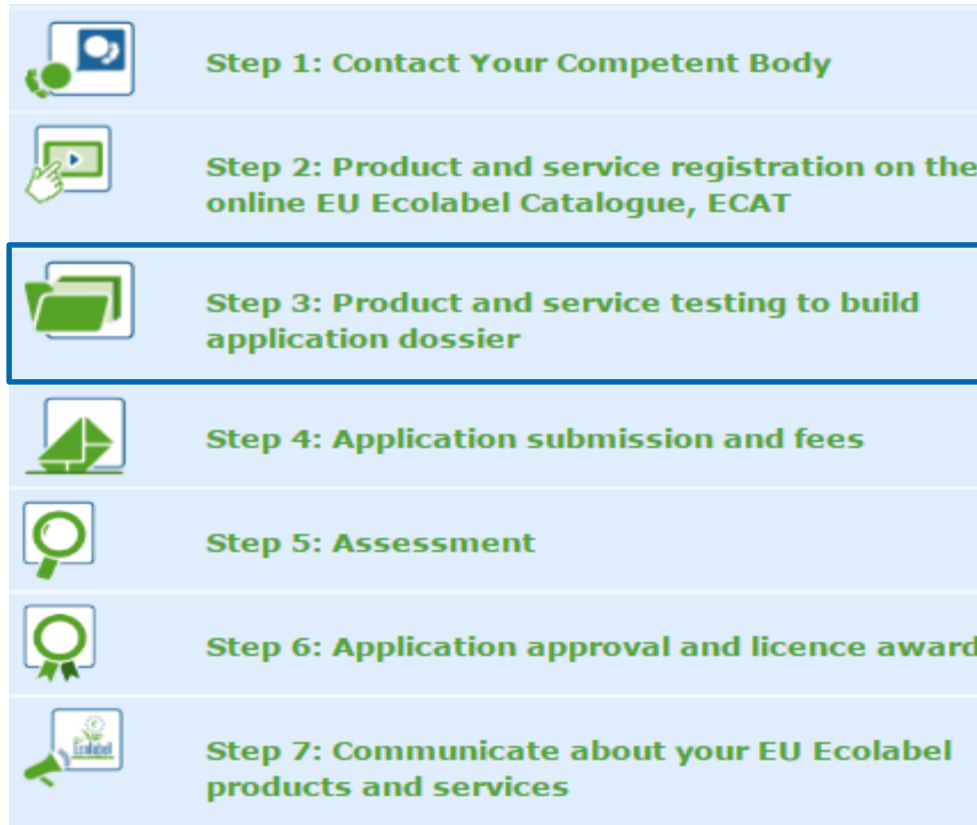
Step 1: Contact Your Competent Body

Step 2: Product and service registration on the online EU Ecolabel Catalogue, ECAT

Step 3: Product and service testing to build application dossier

Step 4: Application submission and fees

Step 5: Assessment

Step 6: Application approval and licence award

Ecolabel

Step 7: Communicate about your EU Ecolabel products and services